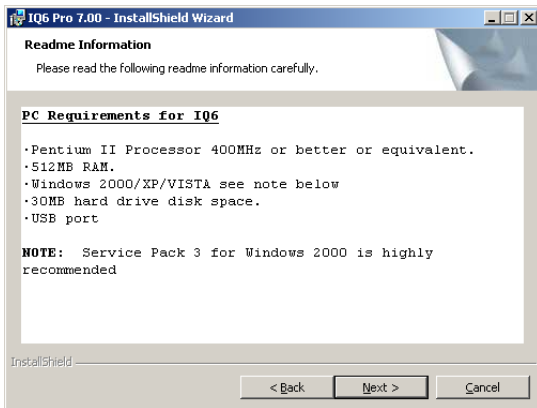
IQ6 Pro 7.00 - InstallShield Wizard

Readme Information

Please read the following readme information carefully.

PC Requirements for IQ6

·Pentium II Processor 400MHz or better or equivalent.
·512MB RAM.
·Windows 2000/XP/VISTA see note below
·30MB hard drive disk space.
·USB port

NOTE: Service Pack 3 for Windows 2000 is highly recommended

InstallShield

< Back | Next > | Cancel